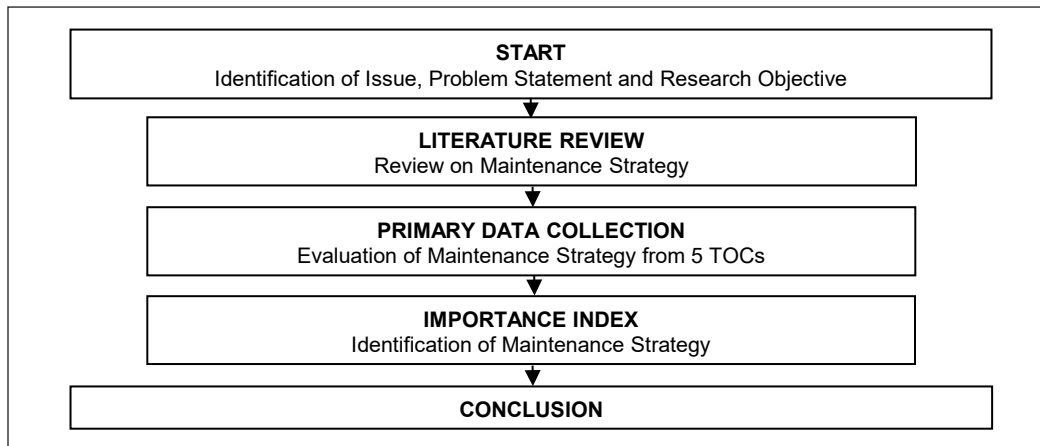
START
Identification of Issue, Problem Statement and Research Objective

LITERATURE REVIEW
Review on Maintenance Strategy

PRIMARY DATA COLLECTION
Evaluation of Maintenance Strategy from 5 TOCs

IMPORTANCE INDEX
Identification of Maintenance Strategy

CONCLUSION